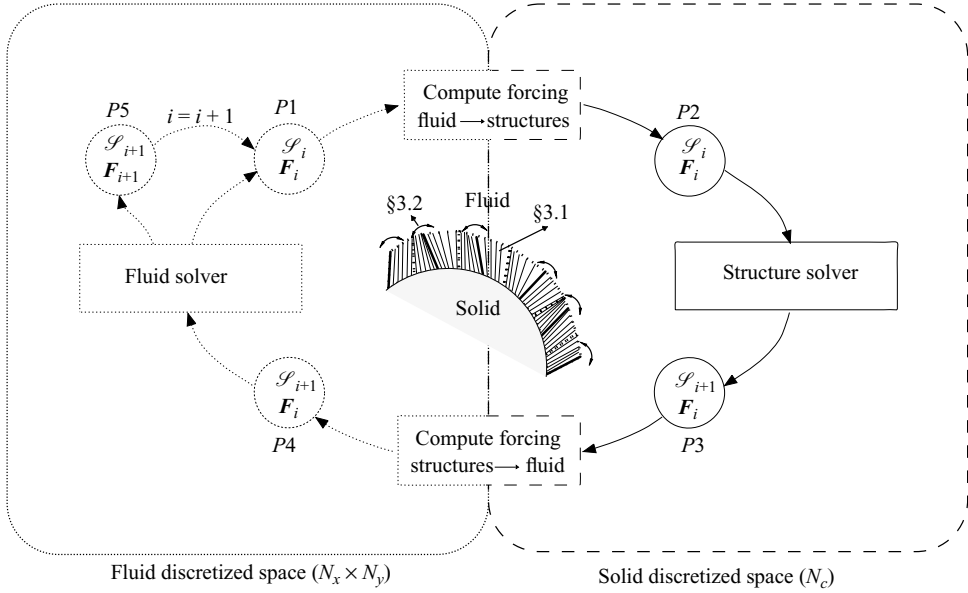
$P5$
$i = i + 1$
$P1$
$\mathscr{S}_{i+1}$
$\boldsymbol{F}_{i+1}$
$\mathscr{S}_i$
$\boldsymbol{F}_i$

Compute forcing fluid ⟶ structures

$P2$
$\mathscr{S}_i$
$\boldsymbol{F}_i$

§3.2
Fluid
§3.1

Fluid solver

Solid

Structure solver

$\mathscr{S}_{i+1}$
$\boldsymbol{F}_i$
$P4$

Compute forcing structures⟶ fluid

$\mathscr{S}_{i+1}$
$\boldsymbol{F}_i$
$P3$

Fluid discretized space ($N_x \times N_y$)

Solid discretized space ($N_c$)